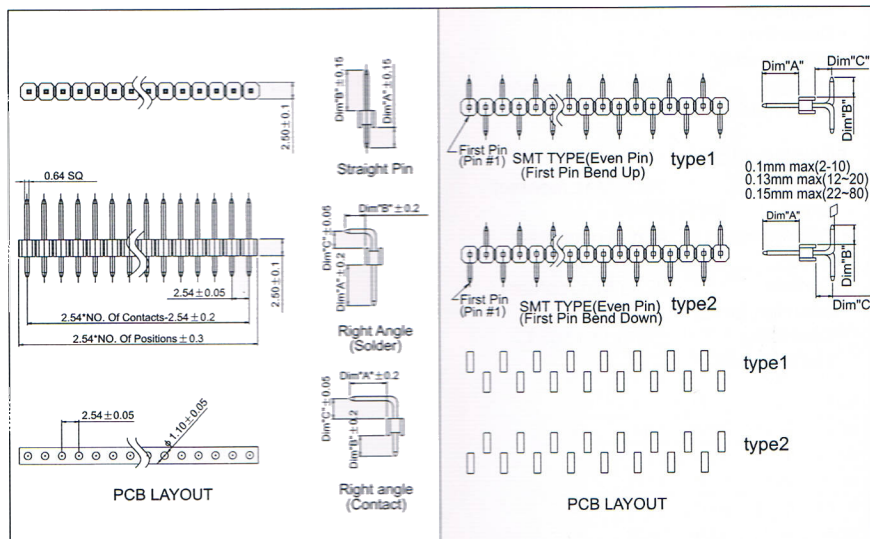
2.50 ± 0.1

Dim"B" ± 0.15
Dim"A" ± 0.15

Straight Pin

0.64 SQ

2.54 ± 0.05
2.50 ± 0.1
2.54*NO. Of Contacts-2.54 ± 0.2
2.54*NO. Of Positions ± 0.3

Dim"B" ± 0.2
Dim"C" ± 0.05
Dim"A" ± 0.2

Right Angle
(Solder)

Dim"A" ± 0.2
Dim"C" ± 0.05
Dim"B" ± 0.2

Right angle
(Contact)

2.54 ± 0.05
$\phi$ 1.10 ± 0.05

PCB LAYOUT

First Pin
(Pin #1)
SMT TYPE(Even Pin)
(First Pin Bend Up)
type1

Dim"A"
Dim"C"
Dim"B"

0.1mm max(2-10)
0.13mm max(12~20)
0.15mm max(22~80)

Dim"A"
Dim"B"
Dim"C"

First Pin
(Pin #1)
SMT TYPE(Even Pin)
(First Pin Bend Down)
type2

type1

type2

PCB LAYOUT